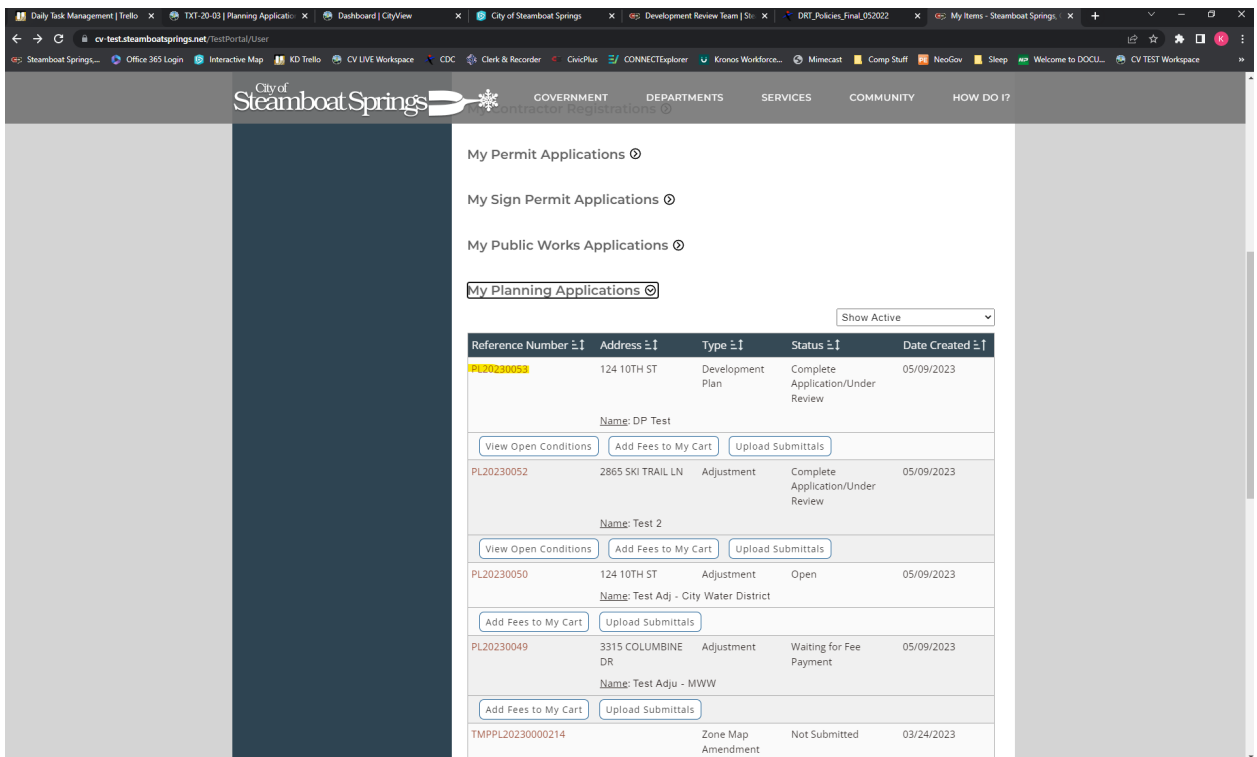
Daily Task Management | Trello | TXT-20-03 | Planning Applicatio | Dashboard | CityView | City of Steamboat Springs | Development Review Team | Ste | DRT_Policies_Final_052022 | My Items - Steamboat Springs, | +

cv-test.steamboatsprings.net/TestPortal/User

Steamboat Springs,... | Office 365 Login | Interactive Map | KD Trello | CV LIVE Workspace | CDC | Clerk & Recorder | CivicPlus | CONNECTExplorer | Kronos Workforce... | Mimecast | Comp Stuff | NeoGov | Sleep | Welcome to DOCU... | CV TEST Workspace

City of Steamboat Springs

GOVERNMENT DEPARTMENTS SERVICES COMMUNITY HOW DO I?

My Contractor Registrations

My Permit Applications

My Sign Permit Applications

My Public Works Applications

My Planning Applications

Show Active

| Reference Number | Address | Type | Status | Date Created |
|---|---|---|---|---|
| PL20230053 | 124 10TH ST | Development Plan | Complete Application/Under Review | 05/09/2023 |
| | Name: DP Test | | | |
| View Open Conditions | Add Fees to My Cart | Upload Submittals | | |
| PL20230052 | 2865 SKI TRAIL LN | Adjustment | Complete Application/Under Review | 05/09/2023 |
| | Name: Test 2 | | | |
| View Open Conditions | Add Fees to My Cart | Upload Submittals | | |
| PL20230050 | 124 10TH ST | Adjustment | Open | 05/09/2023 |
| | Name: Test Adj - City Water District | | | |
| Add Fees to My Cart | Upload Submittals | | | |
| PL20230049 | 3315 COLUMBINE DR | Adjustment | Waiting for Fee Payment | 05/09/2023 |
| | Name: Test Adju - MWW | | | |
| Add Fees to My Cart | Upload Submittals | | | |
| TMPPL20230000214 | | Zone Map Amendment | Not Submitted | 03/24/2023 |